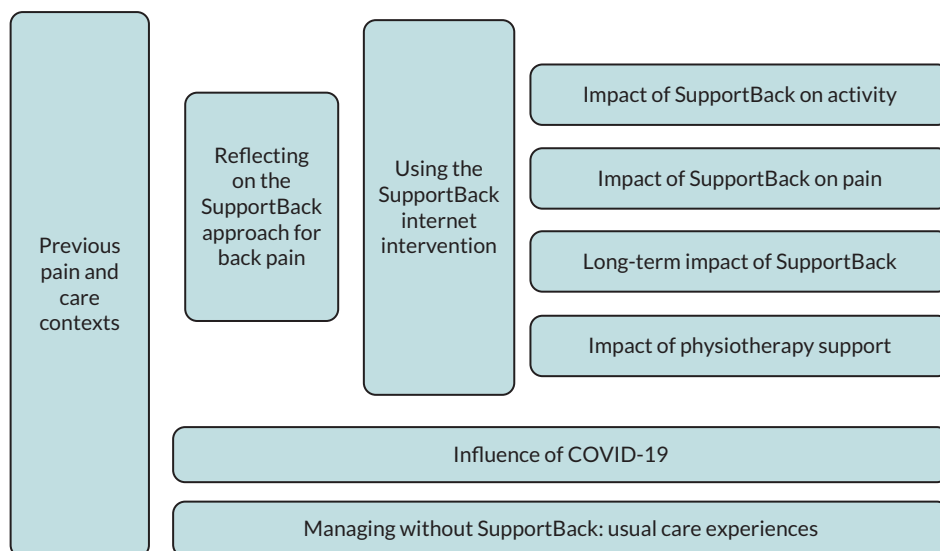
Previous pain and care contexts

Reflecting on the SupportBack approach for back pain

Using the SupportBack internet intervention

Impact of SupportBack on activity

Impact of SupportBack on pain

Long-term impact of SupportBack

Impact of physiotherapy support

Influence of COVID-19

Managing without SupportBack: usual care experiences